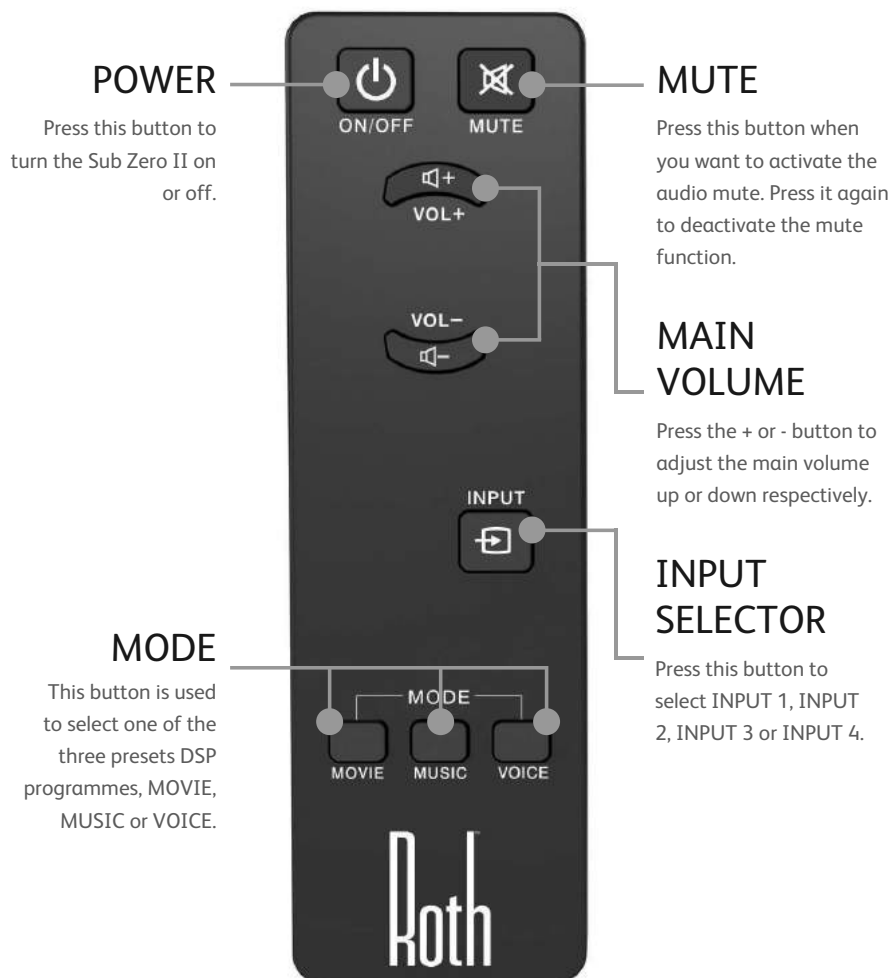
POWER

Press this button to turn the Sub Zero II on or off.

ON/OFF

MUTE

MUTE

Press this button when you want to activate the audio mute. Press it again to deactivate the mute function.

VOL+

VOL−

MAIN VOLUME

Press the + or - button to adjust the main volume up or down respectively.

INPUT

INPUT SELECTOR

Press this button to select INPUT 1, INPUT 2, INPUT 3 or INPUT 4.

MODE

This button is used to select one of the three presets DSP programmes, MOVIE, MUSIC or VOICE.

MODE

MOVIE

MUSIC

VOICE

Roth